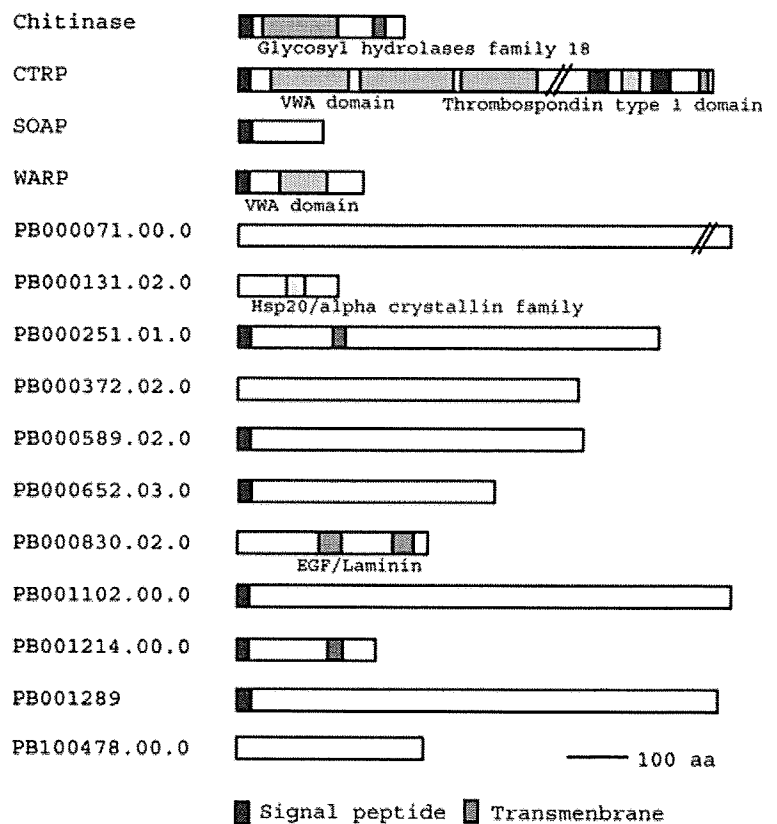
Chitinase
Glycosyl hydrolases family 18

CTRP
VWA domain
Thrombospondin type 1 domain

SOAP

WARP
VWA domain

PB000071.00.0

PB000131.02.0
Hsp20/alpha crystallin family

PB000251.01.0

PB000372.02.0

PB000589.02.0

PB000652.03.0

PB000830.02.0
EGF/Laminin

PB001102.00.0

PB001214.00.0

PB001289

PB100478.00.0

100 aa

Signal peptide Transmenbrane